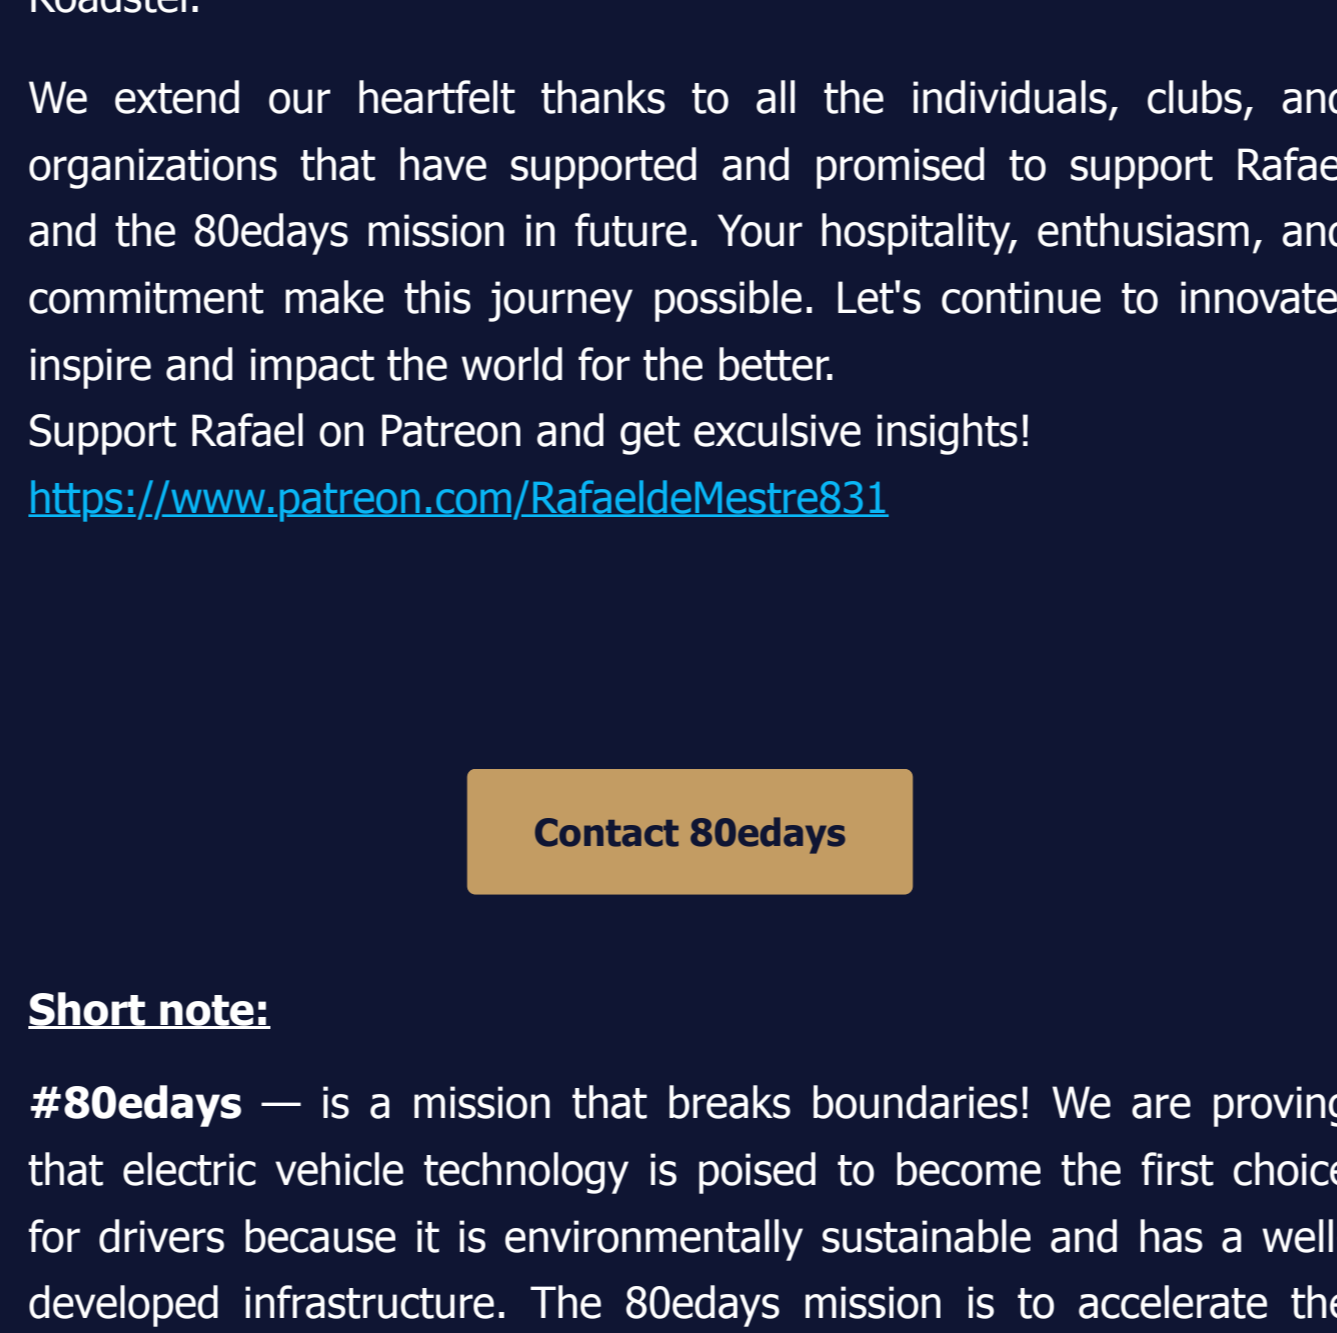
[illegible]

We extend our heartfelt thanks to all the individuals, clubs, an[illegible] organizations that have supported and promised to support Rafa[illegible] and the 80edays mission in future. Your hospitality, enthusiasm, an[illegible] commitment make this journey possible. Let's continue to innovat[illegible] inspire and impact the world for the better.
Support Rafael on Patreon and get exculsive insights!
https://www.patreon.com/RafaeldeMestre831

Contact 80edays

Short note:

#80edays — is a mission that breaks boundaries! We are provin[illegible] that electric vehicle technology is poised to become the first choic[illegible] for drivers because it is environmentally sustainable and has a well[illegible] developed infrastructure. The 80edays mission is to accelerate th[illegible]